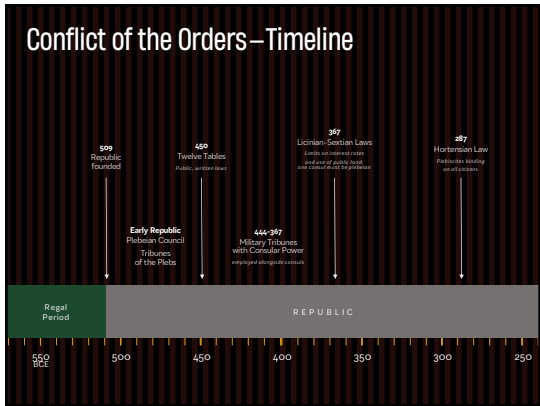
Conflict of the Orders – Timeline

509
Republic founded

450
Twelve Tables
Public, written laws

367
Licinian-Sextian Laws
Limits on interest rates and use of public land; one consul must be plebeian

287
Hortensian Law
Plebiscites binding on all citizens

Early Republic
Plebeian Council
Tribunes of the Plebs

444–367
Military Tribunes with Consular Power
employed alongside consuls

Regal Period

REPUBLIC

550 BCE
500
450
400
350
300
250